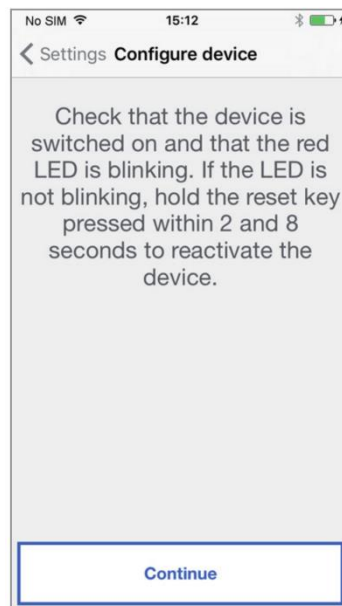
No SIM 15:12

Settings Configure device

Check that the device is switched on and that the red LED is blinking. If the LED is not blinking, hold the reset key pressed within 2 and 8 seconds to reactivate the device.

Continue